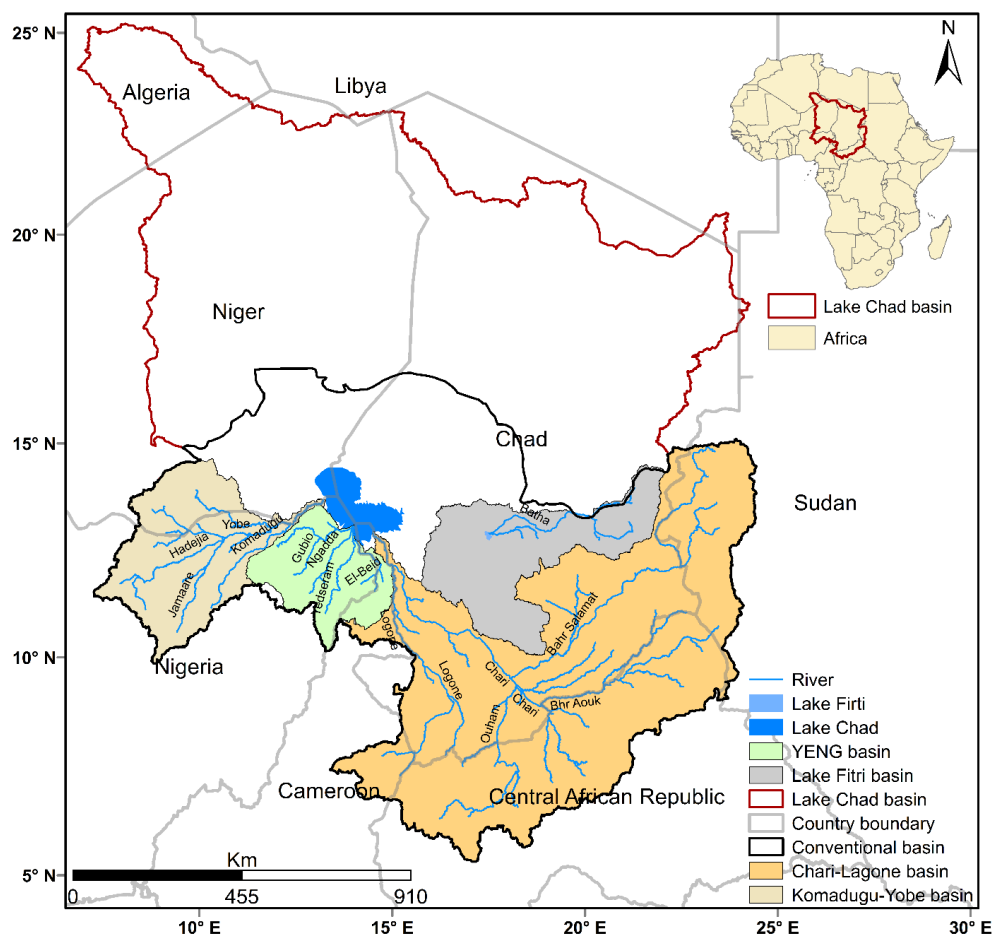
25° N
20° N
15° N
10° N
5° N
10° E
15° E
20° E
25° E
30° E

N

Algeria
Libya
Niger
Chad
Sudan
Nigeria
Cameroon
Central African Republic

Yobe
Hadejia
Komadugu
Jamaare
Gubio
Ngadda
Yedseram
El-Beid
Logone
Logone
Chari
Chari
Ouham
Bahr Salamat
Bhr Aouk
Batha

Lake Chad basin
Africa

River
Lake Firti
Lake Chad
YENG basin
Lake Fitri basin
Lake Chad basin
Country boundary
Conventional basin
Chari-Lagone basin
Komadugu-Yobe basin

Km
0
455
910